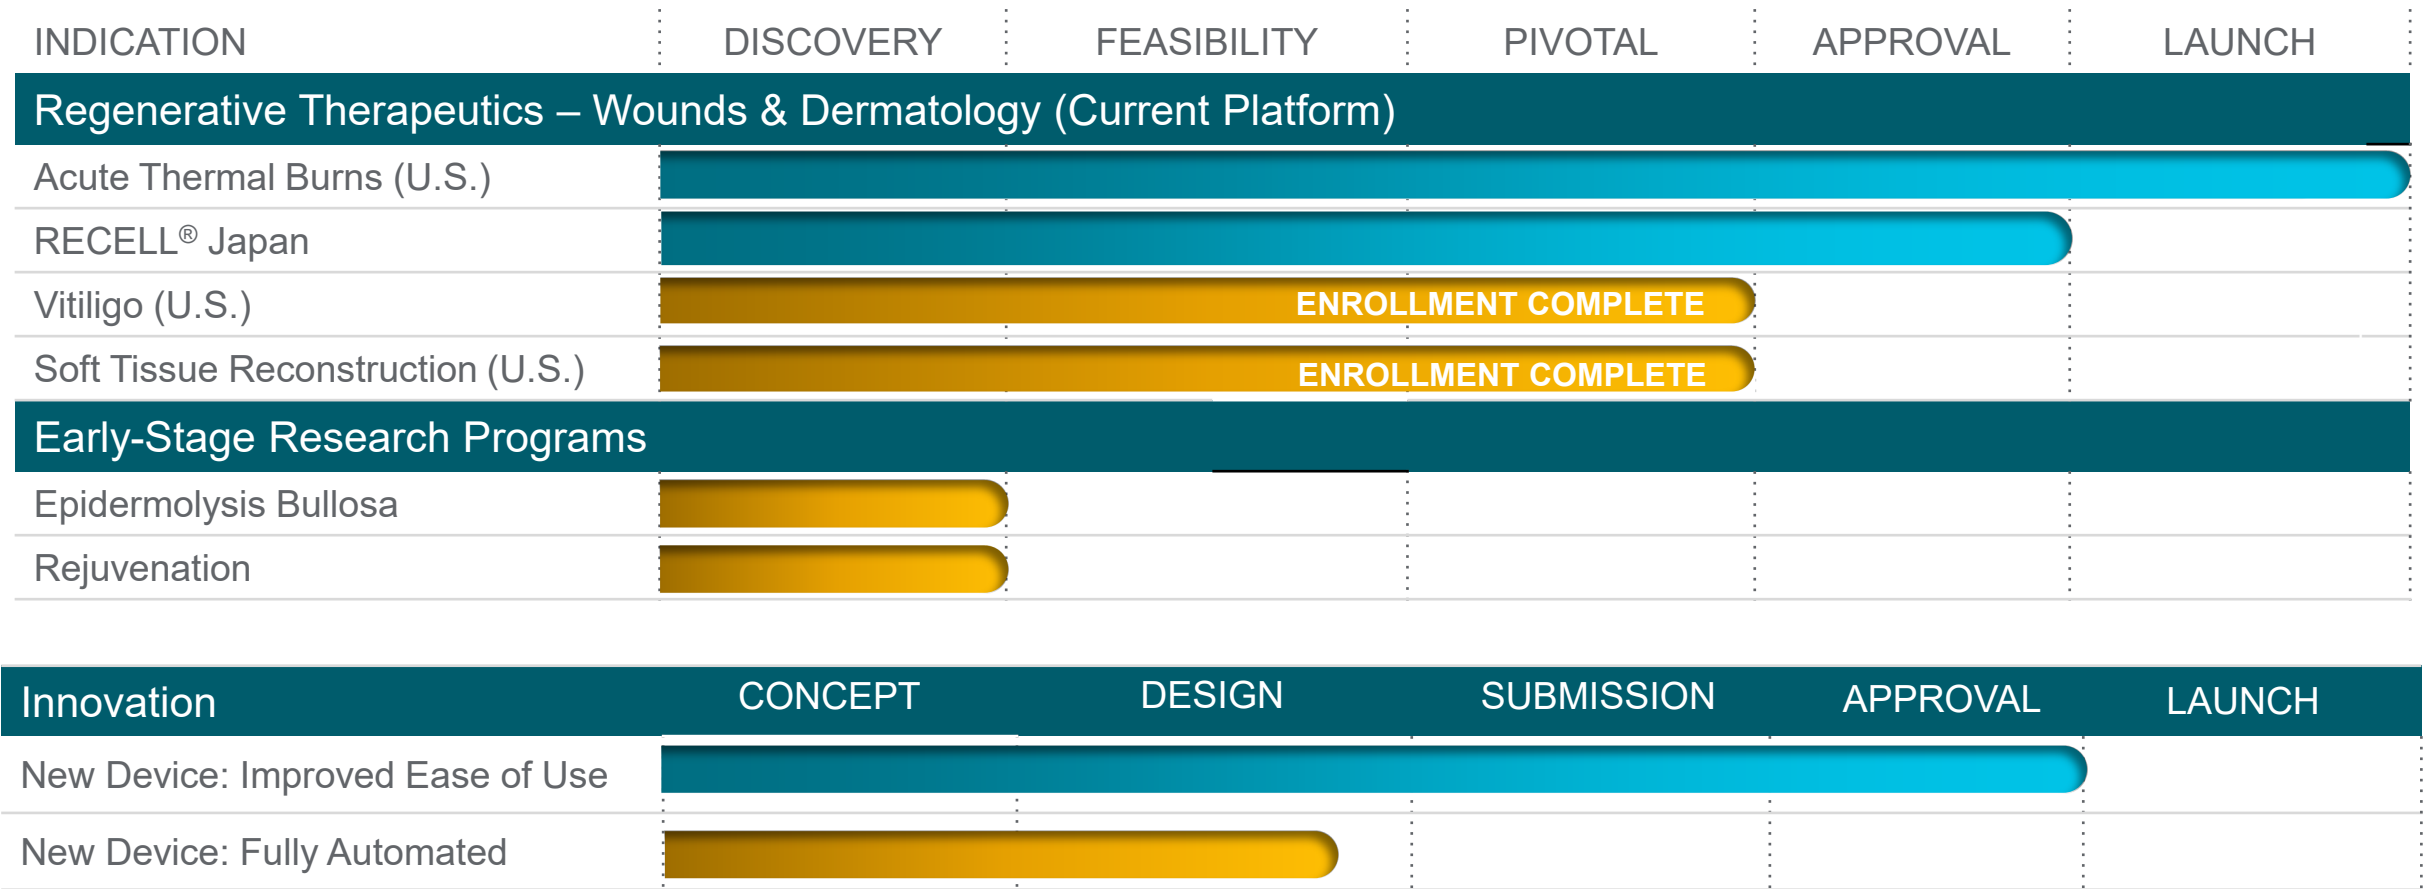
| INDICATION | DISCOVERY | FEASIBILITY | PIVOTAL | APPROVAL | LAUNCH |
|---|---|---|---|---|---|
| Regenerative Therapeutics – Wounds & Dermatology (Current Platform) | | | | | |
| Acute Thermal Burns (U.S.) | | | | | |
| RECELL® Japan | | | | | |
| Vitiligo (U.S.) | ENROLLMENT COMPLETE | | | | |
| Soft Tissue Reconstruction (U.S.) | ENROLLMENT COMPLETE | | | | |
| Early-Stage Research Programs | | | | | |
| Epidermolysis Bullosa | | | | | |
| Rejuvenation | | | | | |

| Innovation | CONCEPT | DESIGN | SUBMISSION | APPROVAL | LAUNCH |
|---|---|---|---|---|---|
| New Device: Improved Ease of Use | | | | | |
| New Device: Fully Automated | | | | | |